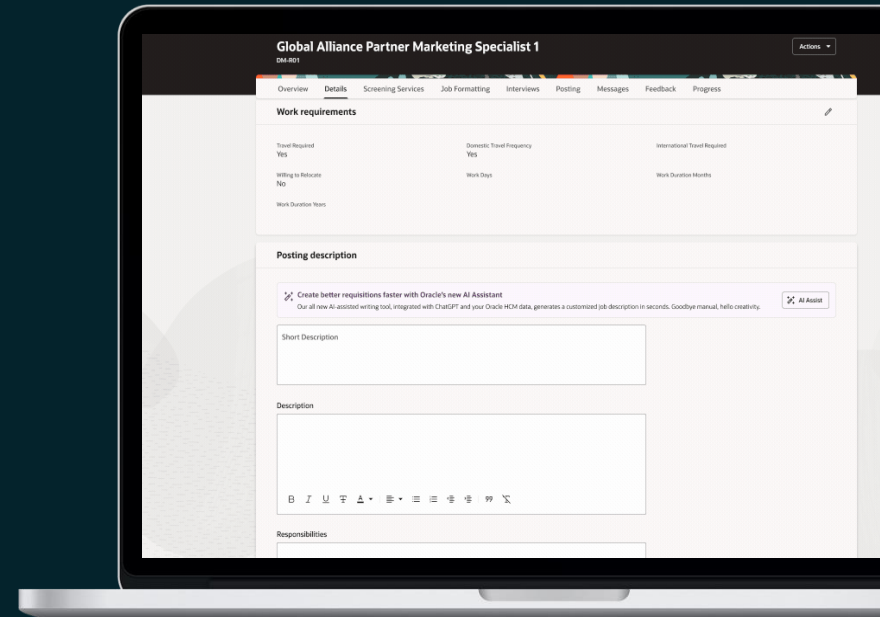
Global Alliance Partner Marketing Specialist 1
DM-R01

Actions

Overview Details Screening Services Job Formatting Interviews Posting Messages Feedback Progress

Work requirements

Travel Required
Yes

Domestic Travel Frequency
Yes

International Travel Required

Willing to Relocate
No

Work Days

Work Duration Months

Work Duration Years

Posting description

Create better requisitions faster with Oracle's new AI Assistant
Our all new AI-assisted writing tool, integrated with ChatGPT and your Oracle HCM data, generates a customized job description in seconds. Goodbye manual, hello creativity.

AI Assist

Short Description

Description

B I U T A

Responsibilities